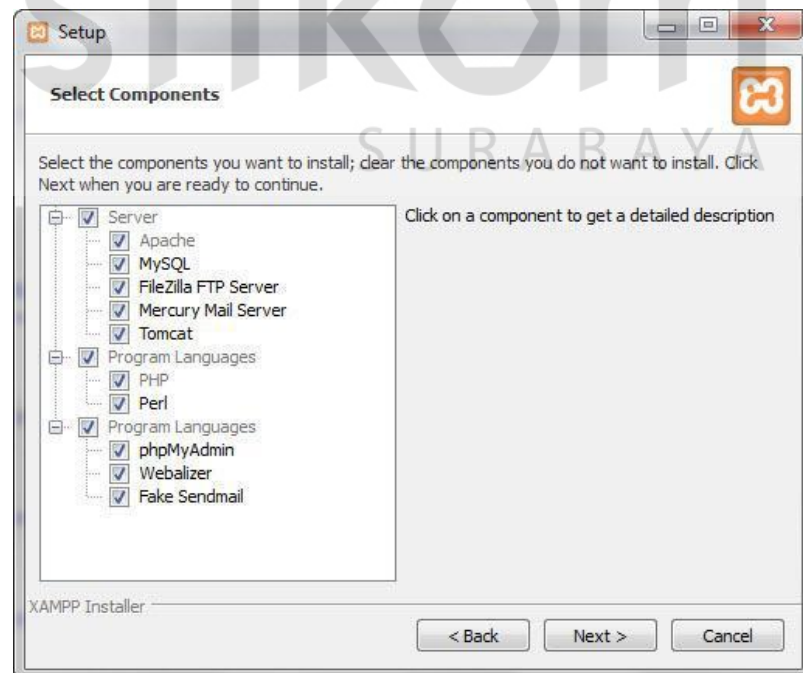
STIKOM
SURABAYA

Setup

Select Components

Select the components you want to install; clear the components you do not want to install. Click Next when you are ready to continue.

Server
Apache
MySQL
FileZilla FTP Server
Mercury Mail Server
Tomcat
Program Languages
PHP
Perl
Program Languages
phpMyAdmin
Webalizer
Fake Sendmail

Click on a component to get a detailed description

XAMPP Installer

< Back
Next >
Cancel